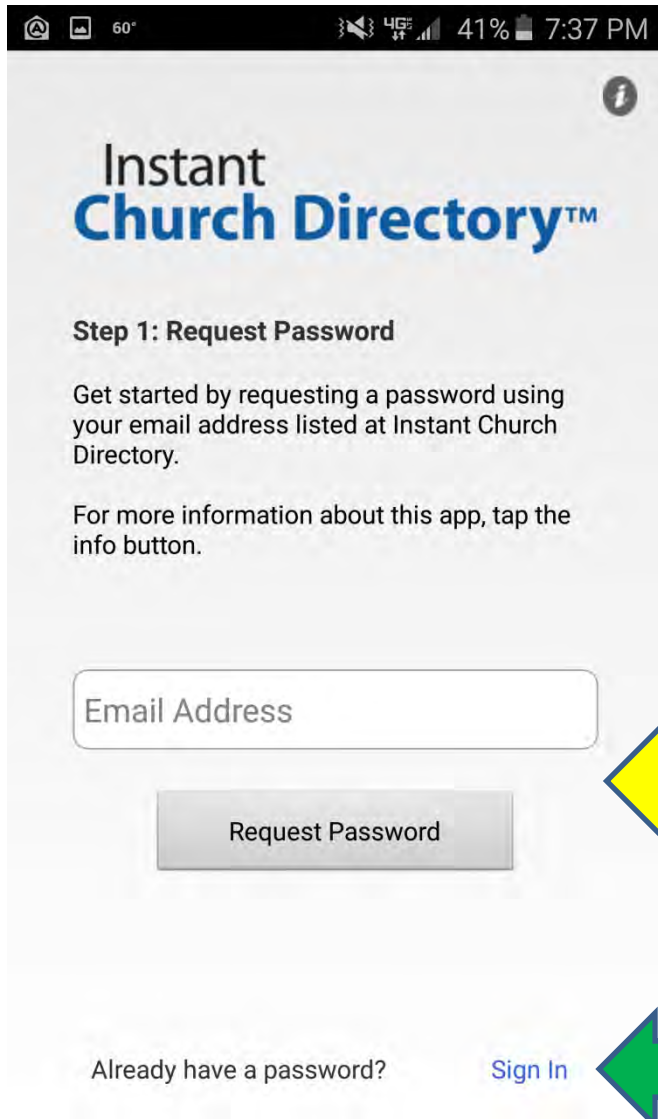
60° 4G 41% 7:37 PM

i

Instant
Church Directory™

Step 1: Request Password

Get started by requesting a password using your email address listed at Instant Church Directory.

For more information about this app, tap the info button.

Email Address

Request Password

Already have a password? Sign In